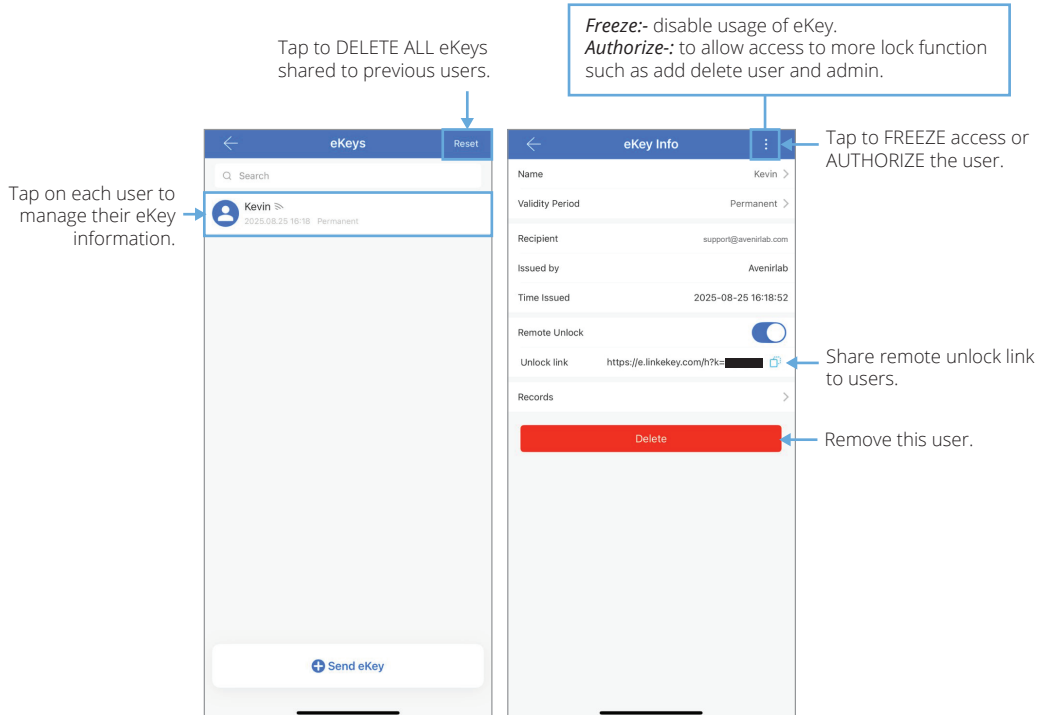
Tap to DELETE ALL eKeys shared to previous users.

*Freeze:-* disable usage of eKey.
*Authorize-:* to allow access to more lock function such as add delete user and admin.

Tap on each user to manage their eKey information.

eKeys
Reset
Search
Kevin
2025.08.25 16:18 Permanent

Send eKey

eKey Info
Name Kevin
Validity Period Permanent
Recipient support@avenirlab.com
Issued by Avenirlab
Time Issued 2025-08-25 16:18:52
Remote Unlock
Unlock link https://e.linkekey.com/h?k=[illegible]
Records
Delete

Tap to FREEZE access or AUTHORIZE the user.

Share remote unlock link to users.

Remove this user.